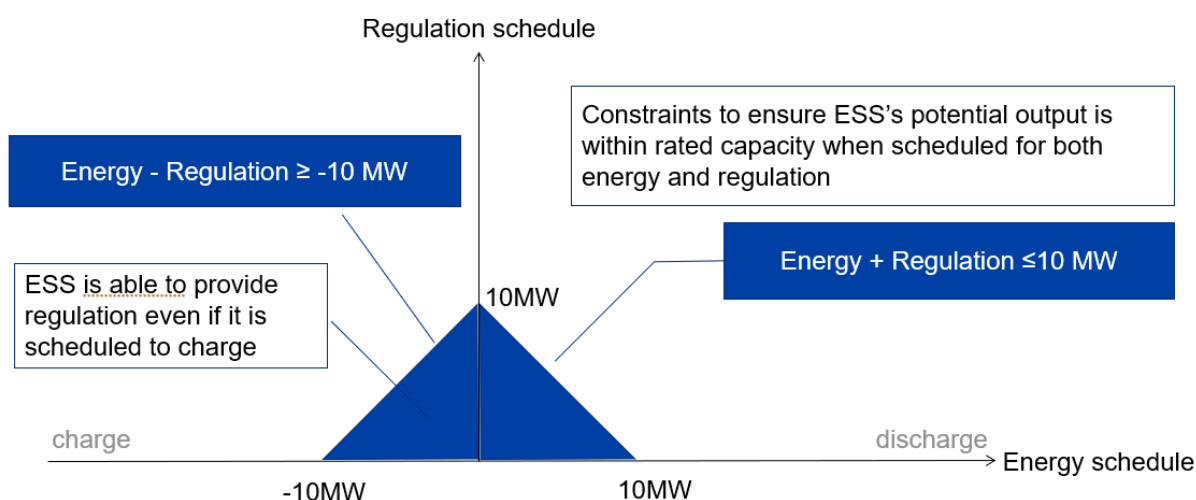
Regulation schedule

Constraints to ensure ESS's potential output is within rated capacity when scheduled for both energy and regulation

Energy - Regulation ≥ -10 MW

Energy + Regulation ≤10 MW

ESS is able to provide regulation even if it is scheduled to charge

10MW

charge

discharge

Energy schedule

-10MW

10MW